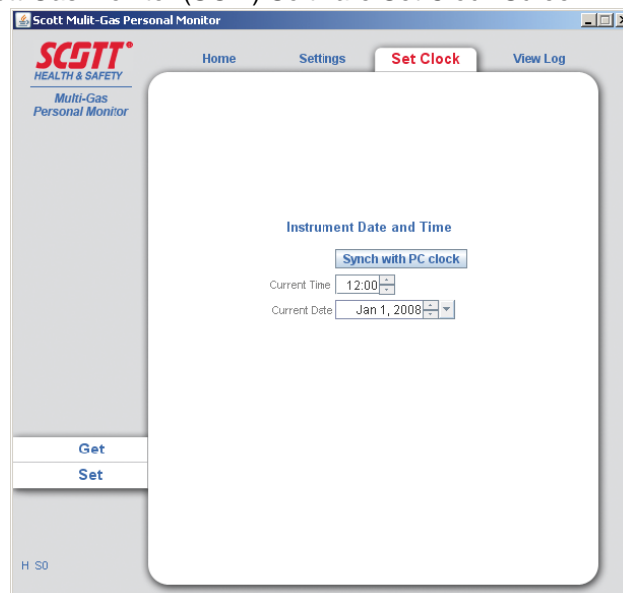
Scott Mulit-Gas Personal Monitor

SCOTT
HEALTH & SAFETY

Multi-Gas Personal Monitor

Home
Settings
Set Clock
View Log

Instrument Date and Time

Synch with PC clock

Current Time 12:00

Current Date Jan 1, 2008

Get
Set

H S0